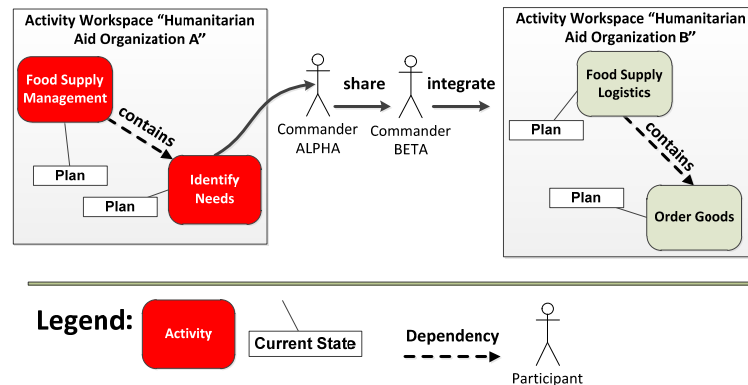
Activity Workspace "Humanitarian Aid Organization A"

Food Supply Management

contains

Plan

Identify Needs

Plan

Commander ALPHA

share

Commander BETA

integrate

Activity Workspace "Humanitarian Aid Organization B"

Food Supply Logistics

Plan

contains

Plan

Order Goods

Legend:

Activity

Current State

Dependency

Participant